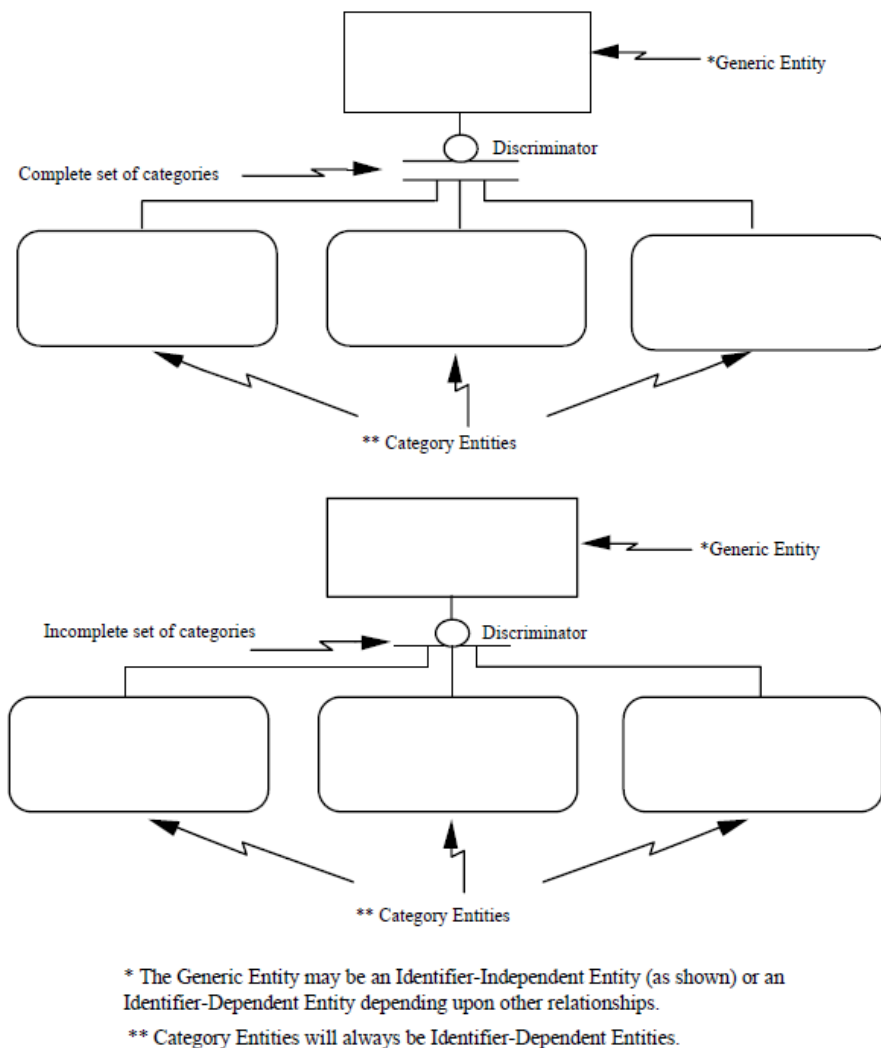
*Generic Entity

Discriminator

Complete set of categories

** Category Entities

*Generic Entity

Incomplete set of categories

Discriminator

** Category Entities

* The Generic Entity may be an Identifier-Independent Entity (as shown) or an Identifier-Dependent Entity depending upon other relationships.

** Category Entities will always be Identifier-Dependent Entities.